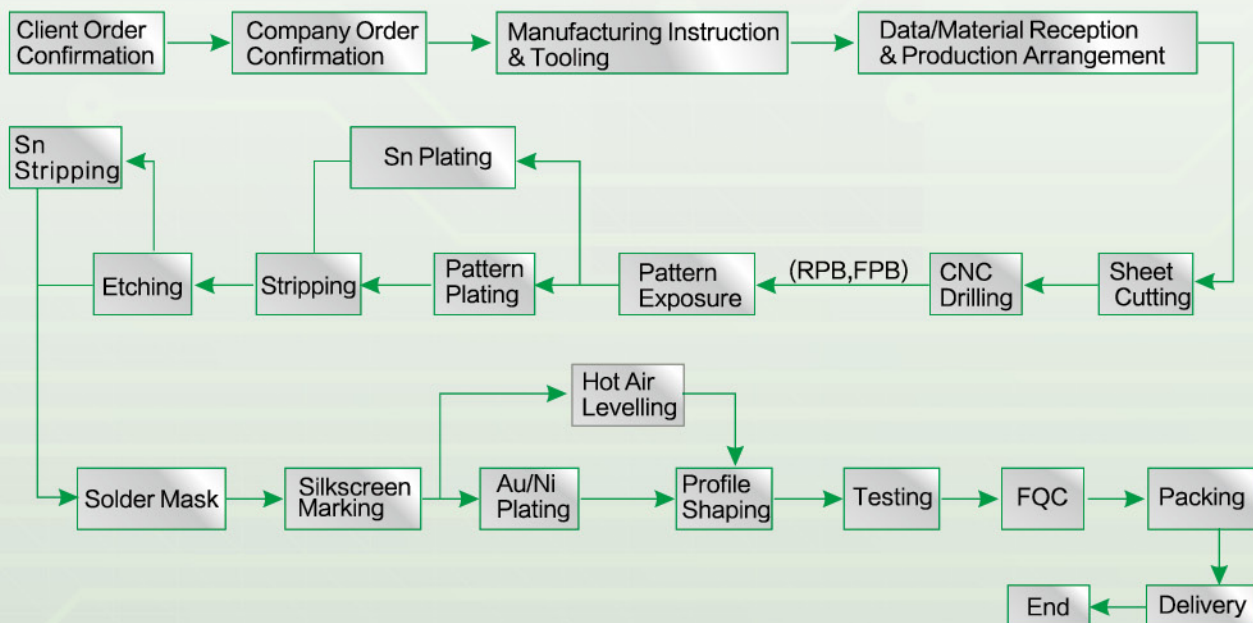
Client Order Confirmation

Company Order Confirmation

Manufacturing Instruction & Tooling

Data/Material Reception & Production Arrangement

Sheet Cutting

CNC Drilling

(RPB,FPB)

Pattern Exposure

Pattern Plating

Sn Plating

Stripping

Etching

Sn Stripping

Solder Mask

Silkscreen Marking

Hot Air Levelling

Au/Ni Plating

Profile Shaping

Testing

FQC

Packing

Delivery

End